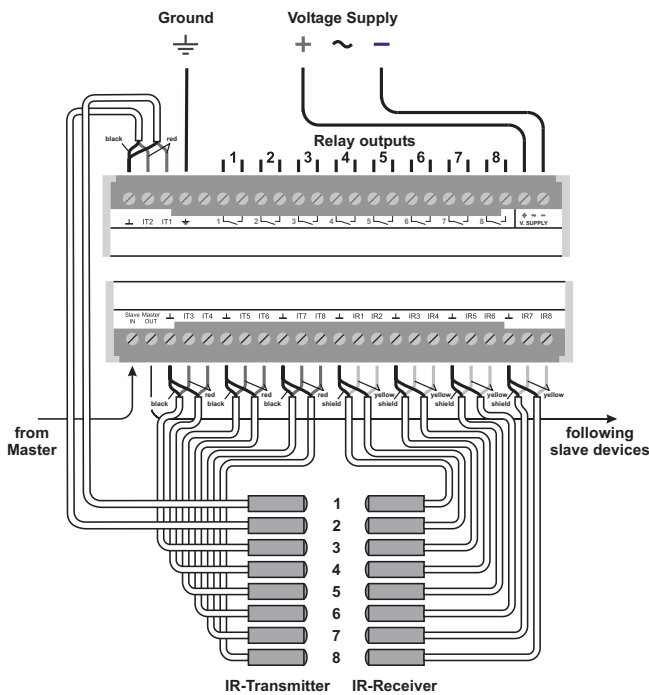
Ground

Voltage Supply

+ ~ –

Relay outputs

black red

1 2 3 4 5 6 7 8

⊥ IT2 IT1 ⏚ 1 2 3 4 5 6 7 8 + ~ – V. SUPPLY

Slave IN Master OUT ⊥ IT3 IT4 ⊥ IT5 IT6 ⊥ IT7 IT8 ⊥ IR1 IR2 ⊥ IR3 IR4 ⊥ IR5 IR6 ⊥ IR7 IR8

black red black red black red shield yellow shield yellow shield yellow shield yellow

from Master

following slave devices

1
2
3
4
5
6
7
8

IR-Transmitter IR-Receiver